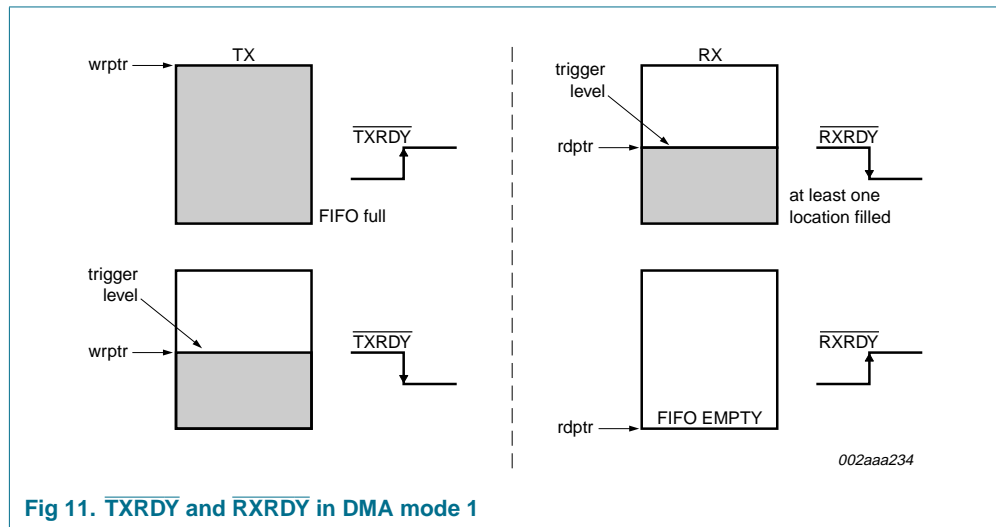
wrptr

TX

$\overline{TXRDY}$

FIFO full

trigger level

wrptr

$\overline{TXRDY}$

RX

trigger level

rdptr

$\overline{RXRDY}$

at least one location filled

$\overline{RXRDY}$

rdptr

FIFO EMPTY

002aaa234

Fig 11. $\overline{TXRDY}$ and $\overline{RXRDY}$ in DMA mode 1